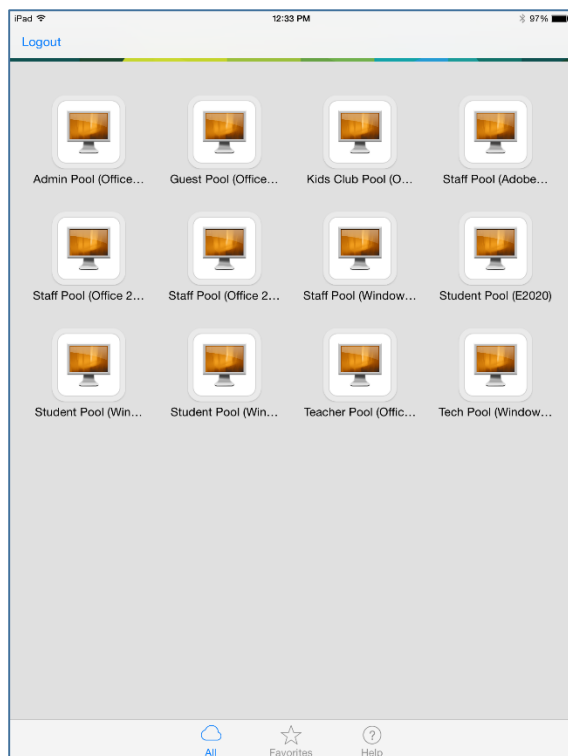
iPad
12:33 PM
97%

Logout

Admin Pool (Office...
Guest Pool (Office...
Kids Club Pool (O...
Staff Pool (Adobe...

Staff Pool (Office 2...
Staff Pool (Office 2...
Staff Pool (Window...
Student Pool (E2020)

Student Pool (Win...
Student Pool (Win...
Teacher Pool (Offic...
Tech Pool (Window...

All
Favorites
Help